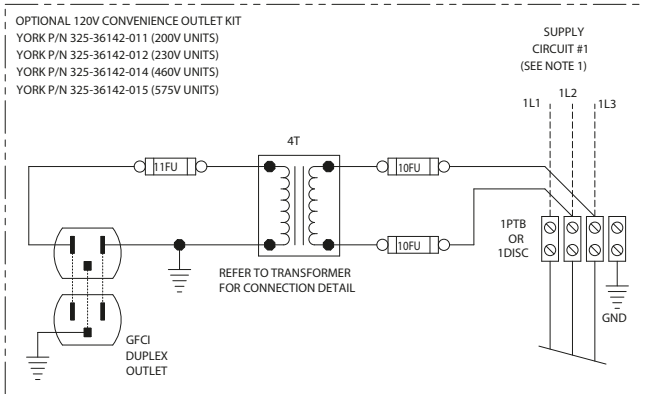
OPTIONAL 120V CONVENIENCE OUTLET KIT
YORK P/N 325-36142-011 (200V UNITS)
YORK P/N 325-36142-012 (230V UNITS)
YORK P/N 325-36142-014 (460V UNITS)
YORK P/N 325-36142-015 (575V UNITS)

SUPPLY
CIRCUIT #1
(SEE NOTE 1)

1L1
1L2
1L3

4T

11FU

10FU

10FU

1PTB
OR
1DISC

REFER TO TRANSFORMER
FOR CONNECTION DETAIL

GND

GFCI
DUPLEX
OUTLET